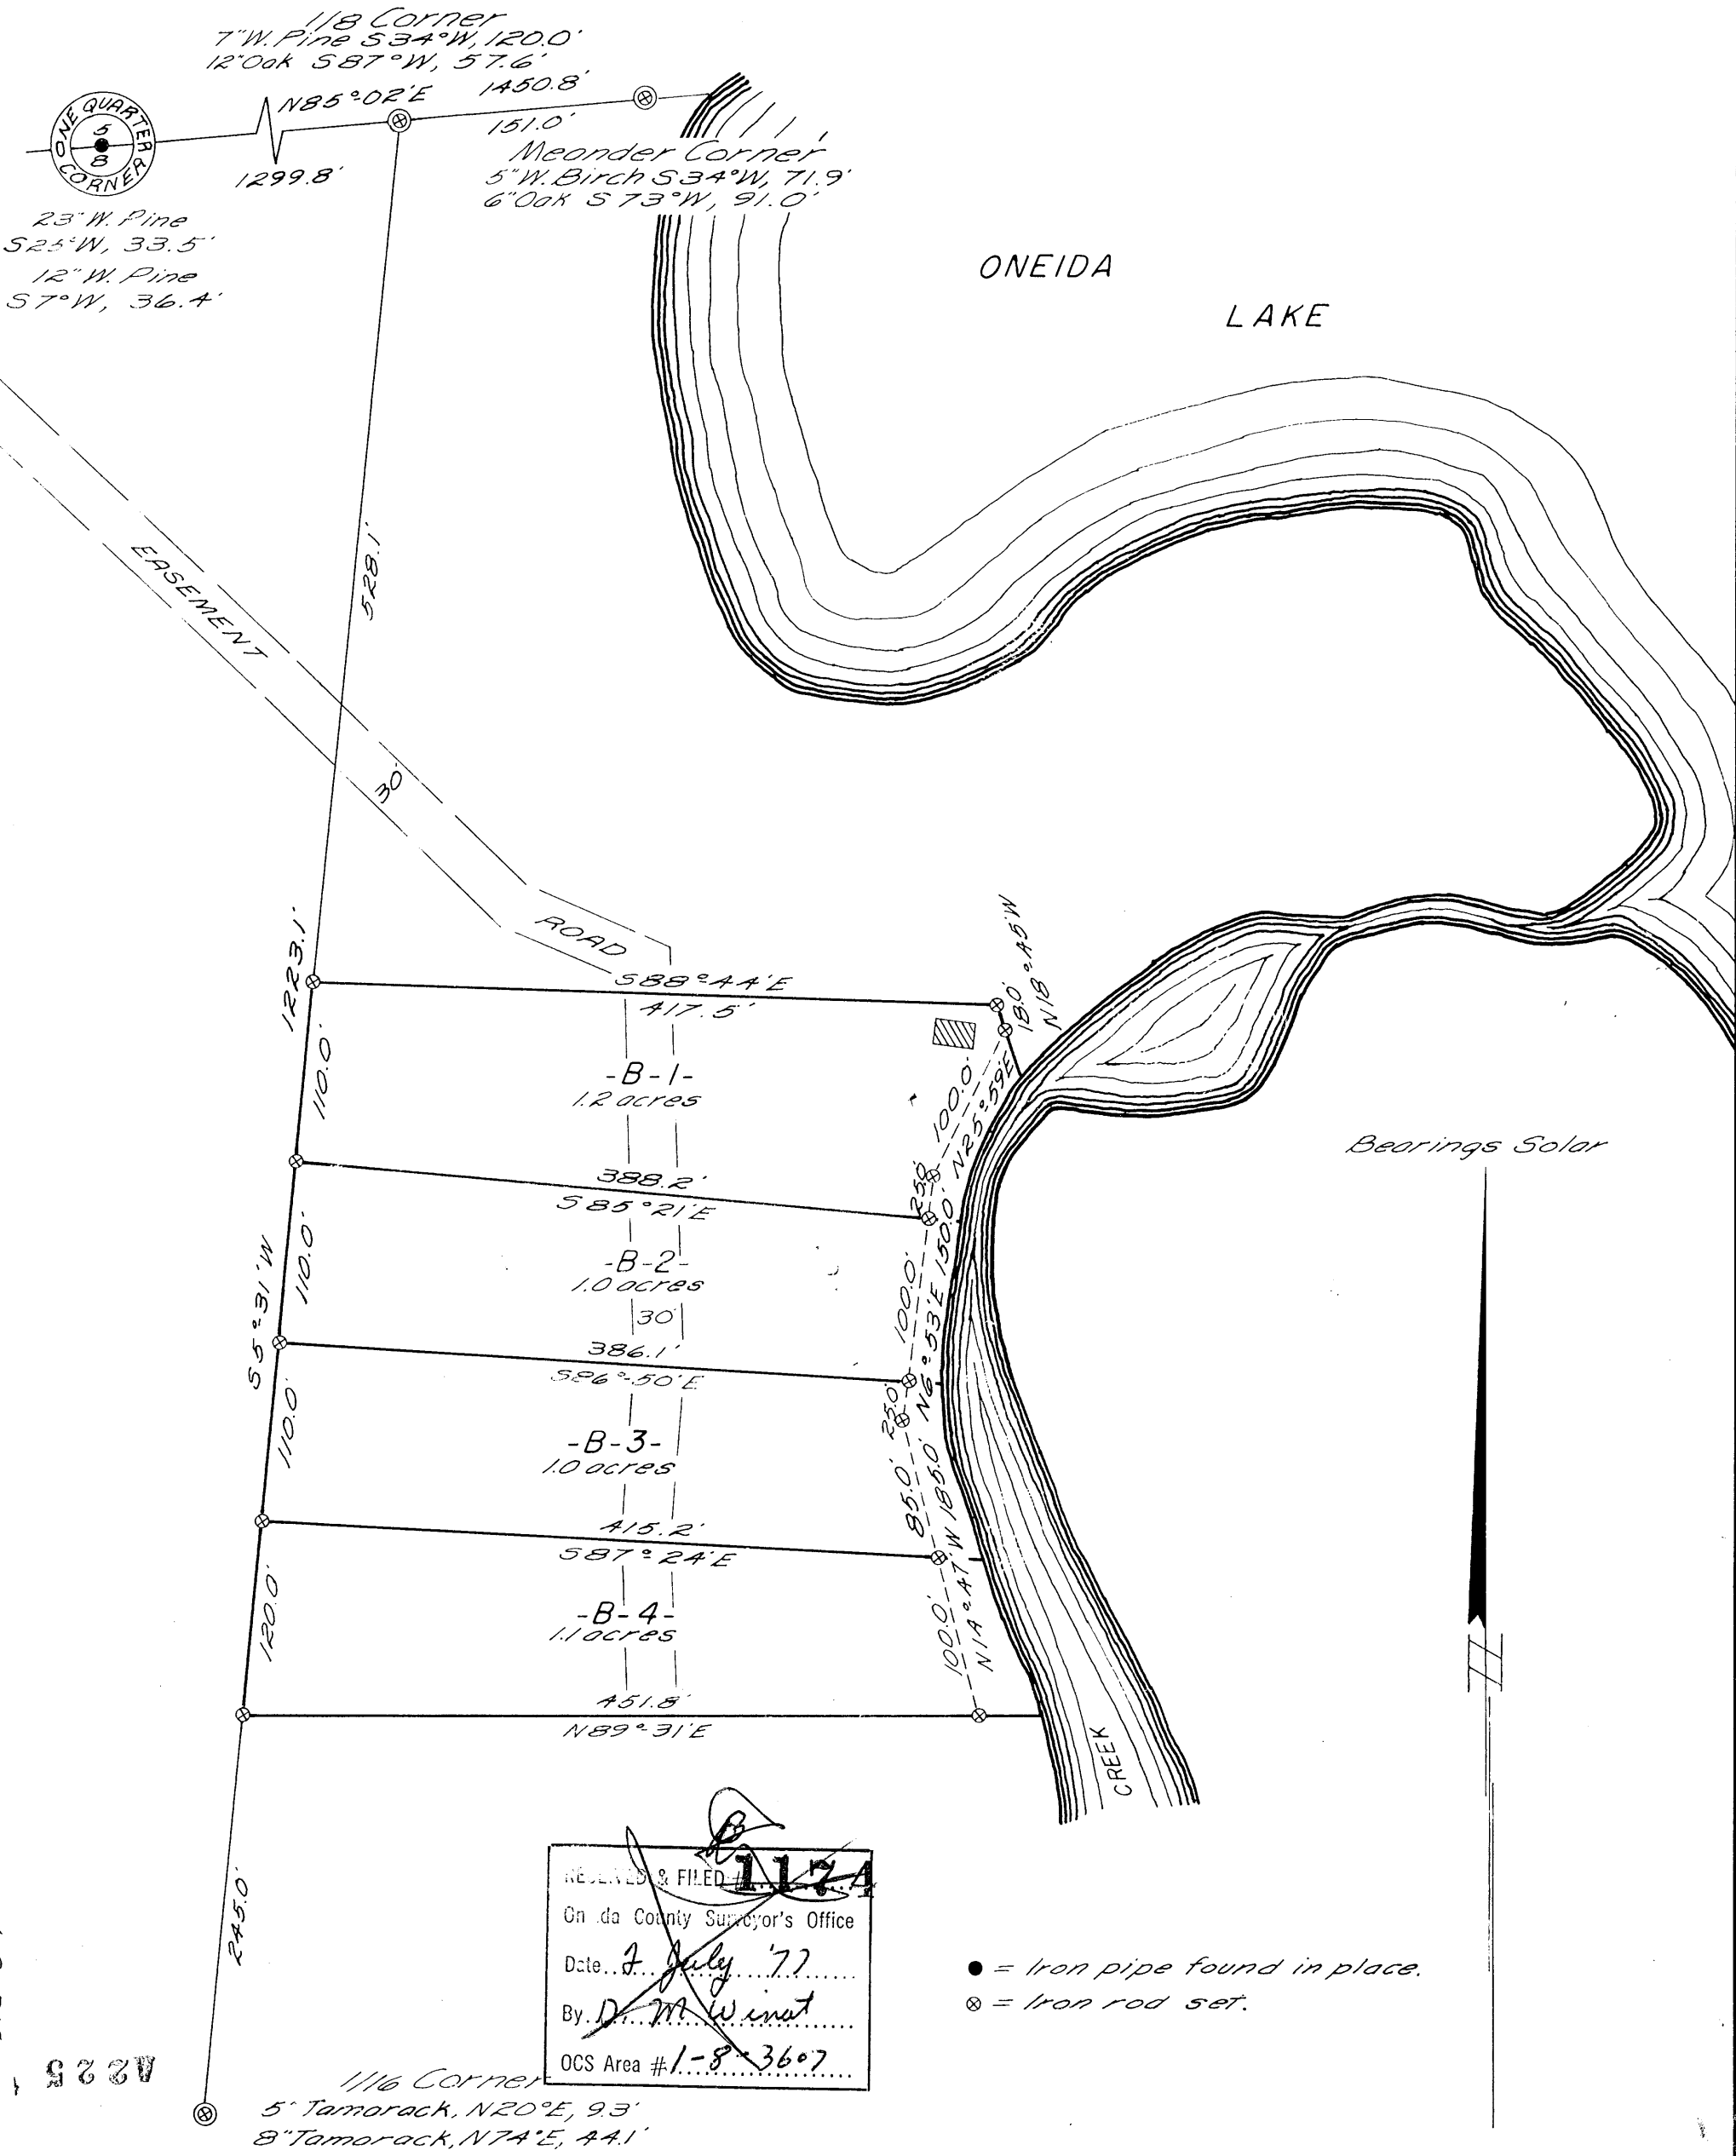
1/8 Corner
7" W. Pine S34°W, 120.0'
12" Oak S87°W, 57.6'

ONE QUARTER CORNER
5
8

N85°02'E
1450.8'
151.0'
1299.8'

Meander Corner
5" W. Birch S34°W, 71.9'
6" Oak S73°W, 91.0'

23" W. Pine
S23°W, 33.5'
12" W. Pine
S7°W, 36.4'

ONEIDA
LAKE

EASEMENT
30'
ROAD

528.1'
1223.1'

S88°44'E
417.5'
18.0'
N18°45'W

-B-1-
1.2 acres
110.0'

388.2'
S85°21'E
100.0'
N25°59'E
25.0'
150.0'

-B-2-
1.0 acres
30'
110.0'
S5°31'W

386.1'
S86°50'E
100.0'
N6°53'E
25.0'
185.0'

-B-3-
1.0 acres
110.0'

415.2'
S87°24'E
85.0'
N14°47'W

-B-4-
1.1 acres
120.0'
100.0'

451.8'
N89°31'E

CREEK

Bearings Solar

245.0'

RECEIVED & FILED #1174
Oneida County Surveyor's Office
Date 7 July '77
By D. M. Winat
OCS Area # 1-8-3607

● = Iron pipe found in place.
⊗ = Iron rod set.

A225

1/16 Corner
5" Tamarack, N20°E, 9.3'
8" Tamarack, N74°E, 44.1'